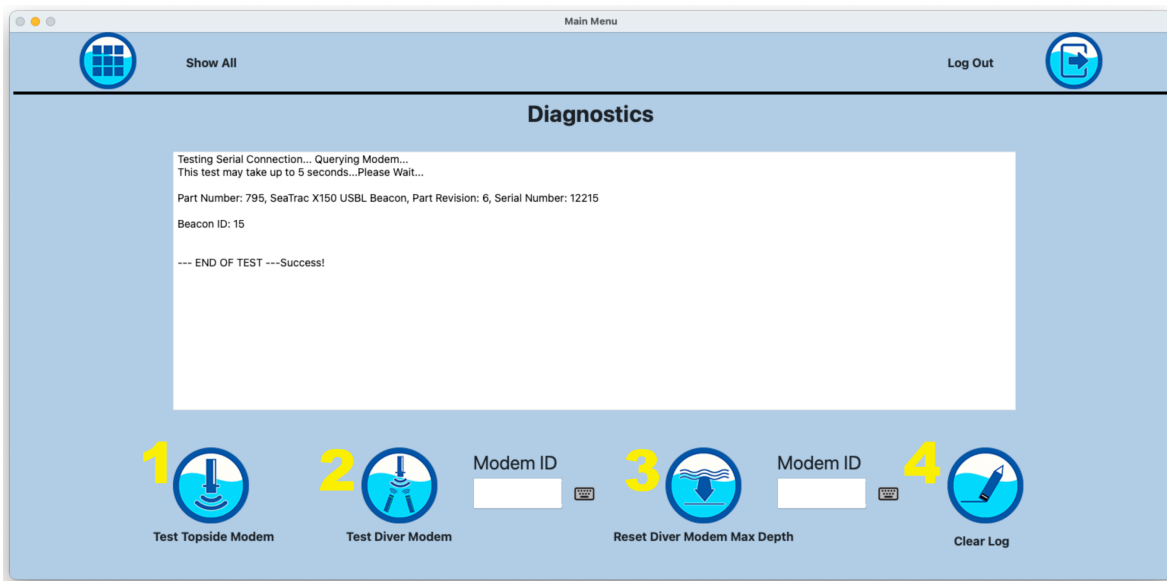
Main Menu

Show All

Log Out

Diagnostics

Testing Serial Connection... Querying Modem...
This test may take up to 5 seconds...Please Wait...

Part Number: 795, SeaTrac X150 USBL Beacon, Part Revision: 6, Serial Number: 12215

Beacon ID: 15

--- END OF TEST ---Success!

1

Test Topside Modem

2

Test Diver Modem

Modem ID

3

Reset Diver Modem Max Depth

Modem ID

4

Clear Log